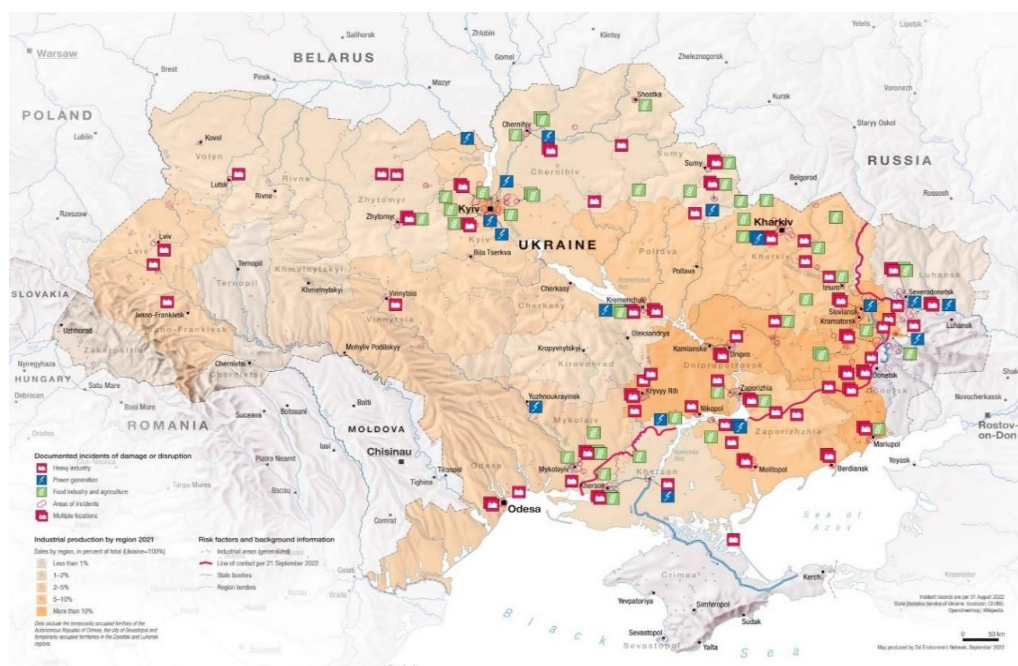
Warsaw
POLAND
Lublin
Brest
Pinsk
Salihorsk
BELARUS
Mazyr
Zhlobin
Gomel
Klintsy
Zheleznogorsk
Yelets
Lipetsk
Kursk
Voronezh
Staryy Oskol
Belgorod
RUSSIA
Rossosh
Kovel
Volyn
Lutsk
Rivne
Rivne
Zhytomyr
Zhytomyr
Kyiv
Kyiv
Chernihiv
Chernihiv
Shostka
Sumy
Sumy
Kharkiv
Kharkiv
UKRAINE
Bila Tserkva
Poltava
Poltava
Rzeszow
Lviv
Lviv
Ternopil
Ternopil
Khmelnytskyi
Khmelnytskyi
Vinnytsia
Vinnytsia
Cherkasy
Cherkasy
Kremenchuk
Izium
Severodonetsk
Luhansk
Luhansk
Slovakia
SLOVAKIA
Ivano-Frankivsk
Ivano-Frankivsk
Uzhhorod
Zakarpattia
Chernivtsi
Chernivtsi
Mohyliv Podilskyi
Kropyvnytskyi
Kirovohrad
Oleksandriya
Kamianske
Dnipro
Dnipropetrovsk
Slovians'k
Kramatorsk
Donetsk
Donetsk
Nyiregyhaza
HUNGARY
Debrecen
Satu Mare
Baia Mare
Suceava
Botosani
Balti
Yuzhnoukrainsk
Kryvyy Rih
Nikopol
Zaporizhzhia
Zaporizhzhia
Shakhty
Novocherkassk
Rostov-on-Don
ROMANIA
MOLDOVA
Chisinau
Iasi
Bacau
Mykolaiv
Mykolaiv
Odesa
Odesa
Kherson
Kherson
Melitopol
Berdiansk
Mariupol
Yeysk
Tiraspol
Tighina
Comrat
Sea of Azov
Kerch
Crimea
Yevpatoriya
Simferopol
Sevastopol
Sudak
Yalta
Black Sea

Documented incidents of damage or disruption
Heavy industry
Power generation
Food industry and agriculture
Areas of incidents
Multiple locations

Industrial production by region 2021
Sales by region, in percent of total (Ukraine=100%)
Less than 1%
1–2%
2–5%
5–10%
More than 10%
Data exclude the temporarily occupied territory of the Autonomous Republic of Crimea, the city of Sevastopol and temporarily occupied territories in the Donetsk and Luhansk regions

Risk factors and background information
Industrial areas (generalized)
Line of contact per 21 September 2022
State borders
Region borders

Incident records are per 31 August 2022
State Statistics Service of Ukraine; Ecodozor; CEOBS; OpenStreetMap; Wikipedia.
0 50 km
Map produced by Zoï Environment Network, September 2022